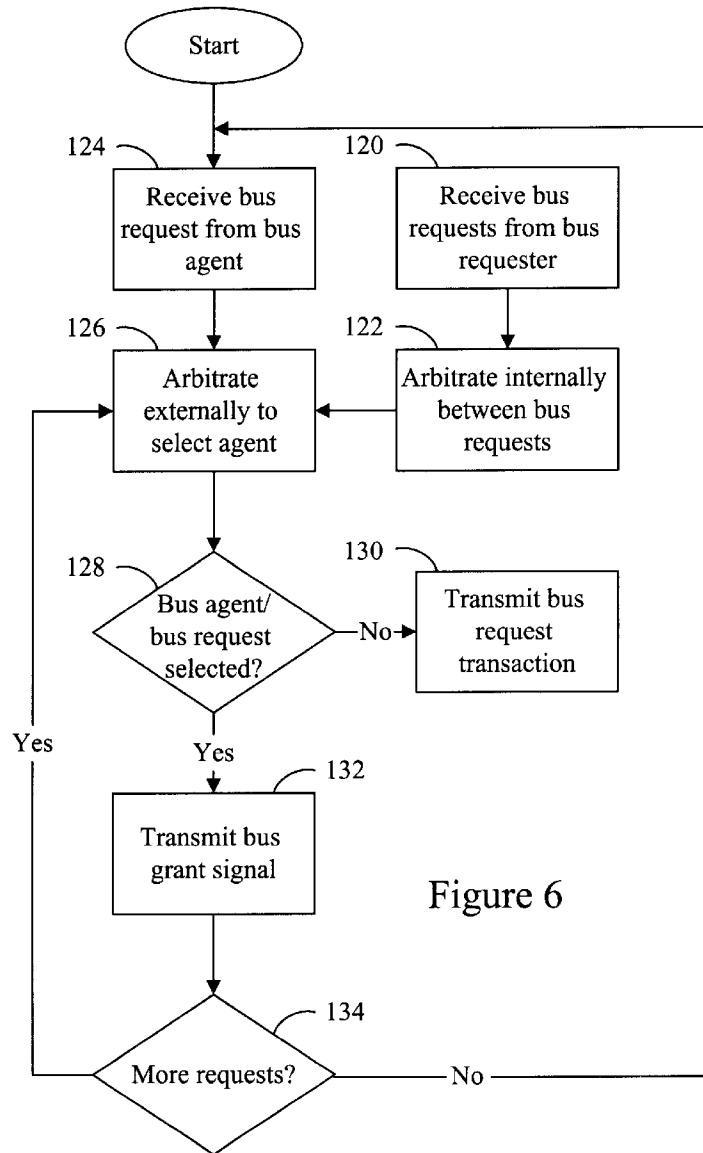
Start

124

Receive bus request from bus agent

120

Receive bus requests from bus requester

126

Arbitrate externally to select agent

122

Arbitrate internally between bus requests

128

Bus agent/ bus request selected?

No

130

Transmit bus request transaction

Yes

Yes

132

Transmit bus grant signal

Figure 6

134

More requests?

No